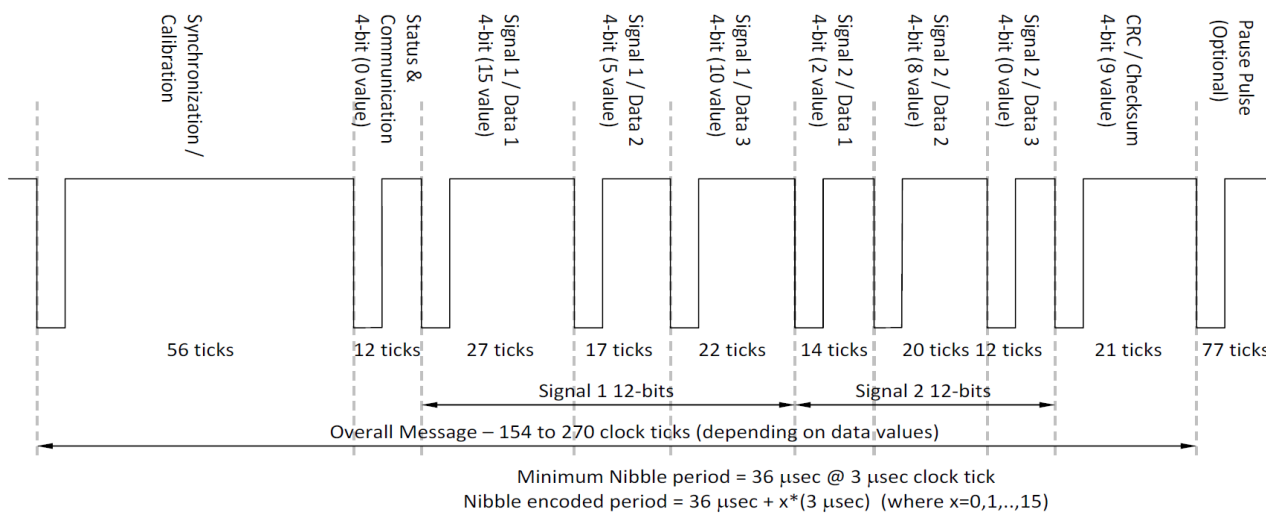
Synchronization / Calibration

Status & Communication 4-bit (0 value)

Signal 1 / Data 1 4-bit (15 value)

Signal 1 / Data 2 4-bit (5 value)

Signal 1 / Data 3 4-bit (10 value)

Signal 2 / Data 1 4-bit (2 value)

Signal 2 / Data 2 4-bit (8 value)

Signal 2 / Data 3 4-bit (0 value)

CRC / Checksum 4-bit (9 value)

Pause Pulse (Optional)

56 ticks 12 ticks 27 ticks 17 ticks 22 ticks 14 ticks 20 ticks 12 ticks 21 ticks 77 ticks

Signal 1 12-bits Signal 2 12-bits

Overall Message – 154 to 270 clock ticks (depending on data values)

Minimum Nibble period = 36 μsec @ 3 μsec clock tick
Nibble encoded period = 36 μsec + x*(3 μsec) (where x=0,1,..,15)